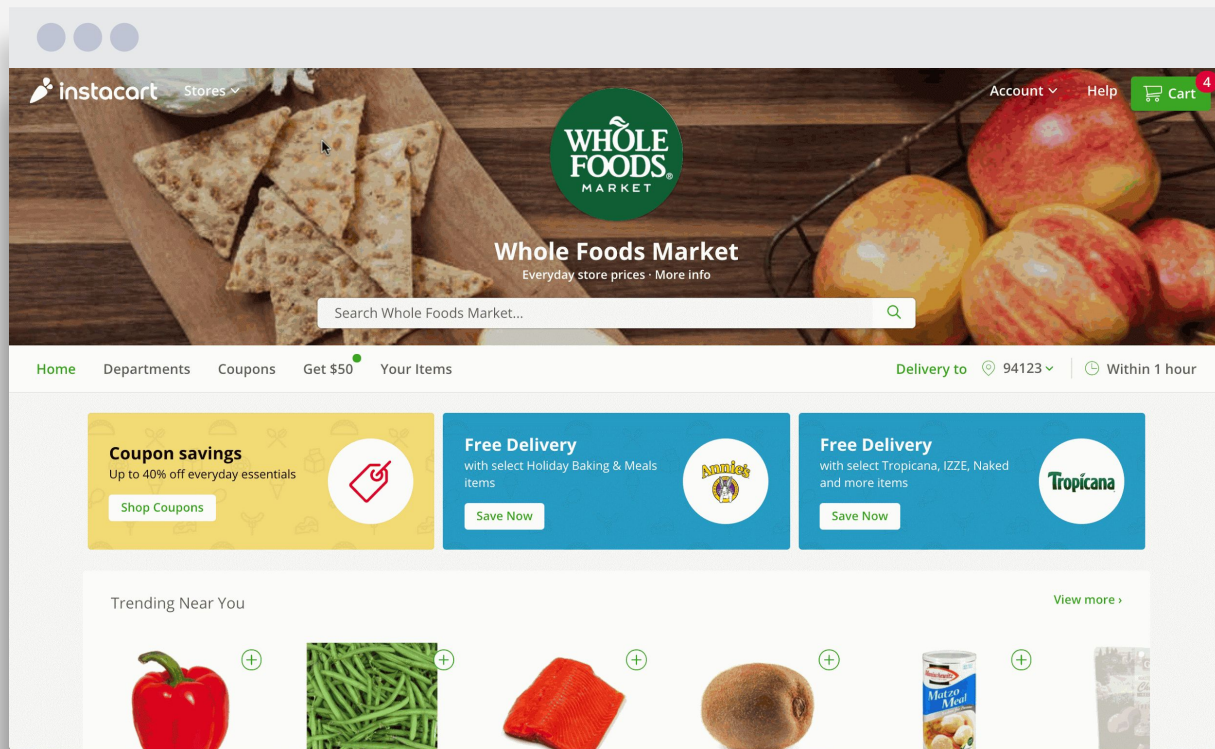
instacart Stores

Account Help Cart 4

WHOLE FOODS MARKET

Whole Foods Market
Everyday store prices · More info

Search Whole Foods Market...

Home Departments Coupons Get $50 Your Items Delivery to 94123 Within 1 hour

Coupon savings
Up to 40% off everyday essentials
Shop Coupons

Free Delivery
with select Holiday Baking & Meals items
Save Now

Annie's

Free Delivery
with select Tropicana, IZZE, Naked and more items
Save Now

Tropicana

Trending Near You

View more ›

Matzo Meal